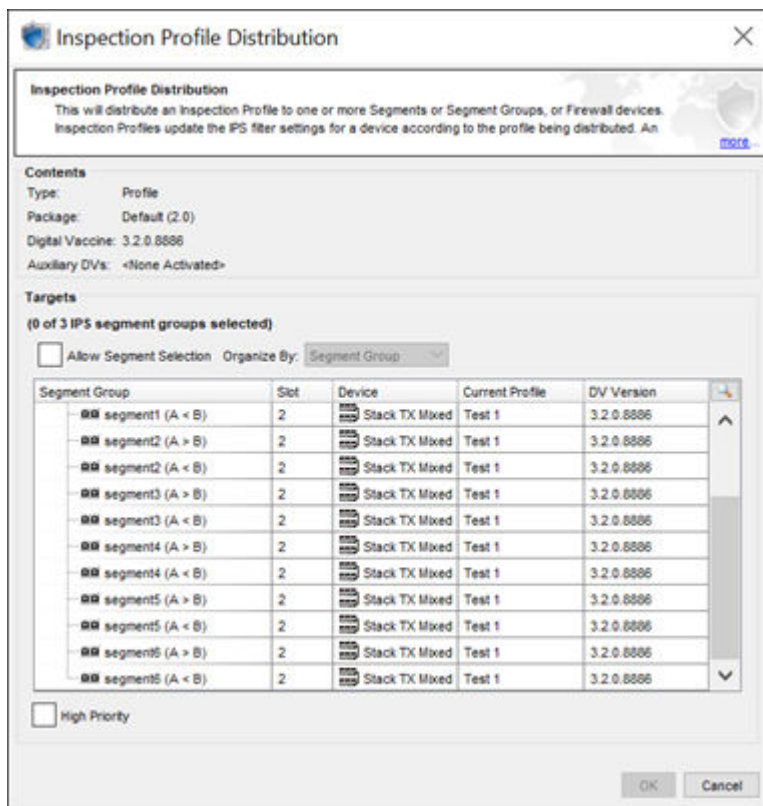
Inspection Profile Distribution

Inspection Profile Distribution
This will distribute an Inspection Profile to one or more Segments or Segment Groups, or Firewall devices. Inspection Profiles update the IPS filter settings for a device according to the profile being distributed. An

more...

Contents
Type: Profile
Package: Default (2.0)
Digital Vaccine: 3.2.0.8886
Auxiliary DVs: <None Activated>

Targets
(0 of 3 IPS segment groups selected)
Allow Segment Selection Organize By: Segment Group

| Segment Group | Slot | Device | Current Profile | DV Version |
|---|---|---|---|---|
| segment1 (A < B) | 2 | Stack TX Mixed | Test 1 | 3.2.0.8886 |
| segment2 (A > B) | 2 | Stack TX Mixed | Test 1 | 3.2.0.8886 |
| segment2 (A < B) | 2 | Stack TX Mixed | Test 1 | 3.2.0.8886 |
| segment3 (A > B) | 2 | Stack TX Mixed | Test 1 | 3.2.0.8886 |
| segment3 (A < B) | 2 | Stack TX Mixed | Test 1 | 3.2.0.8886 |
| segment4 (A > B) | 2 | Stack TX Mixed | Test 1 | 3.2.0.8886 |
| segment4 (A < B) | 2 | Stack TX Mixed | Test 1 | 3.2.0.8886 |
| segment5 (A > B) | 2 | Stack TX Mixed | Test 1 | 3.2.0.8886 |
| segment5 (A < B) | 2 | Stack TX Mixed | Test 1 | 3.2.0.8886 |
| segment6 (A > B) | 2 | Stack TX Mixed | Test 1 | 3.2.0.8886 |
| segment6 (A < B) | 2 | Stack TX Mixed | Test 1 | 3.2.0.8886 |

High Priority

OK Cancel